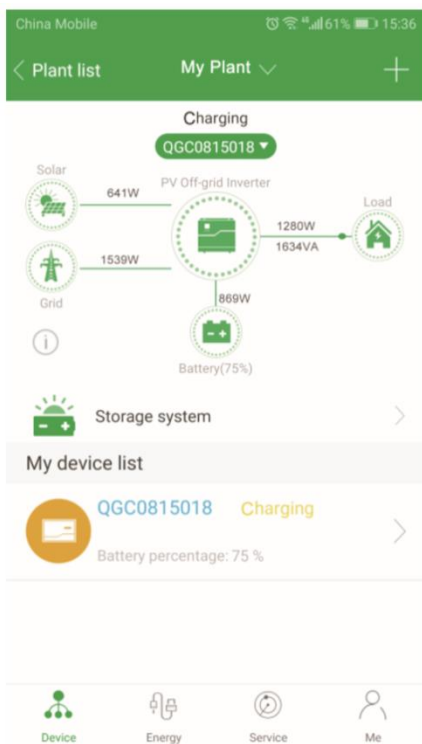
China Mobile 61% 15:36

Plant list My Plant +

Charging

QGC0815018

Solar

641W

PV Off-grid Inverter

Load

1280W
1634VA

1539W

Grid

869W

Battery(75%)

Storage system

My device list

QGC0815018 Charging

Battery percentage: 75 %

Device Energy Service Me